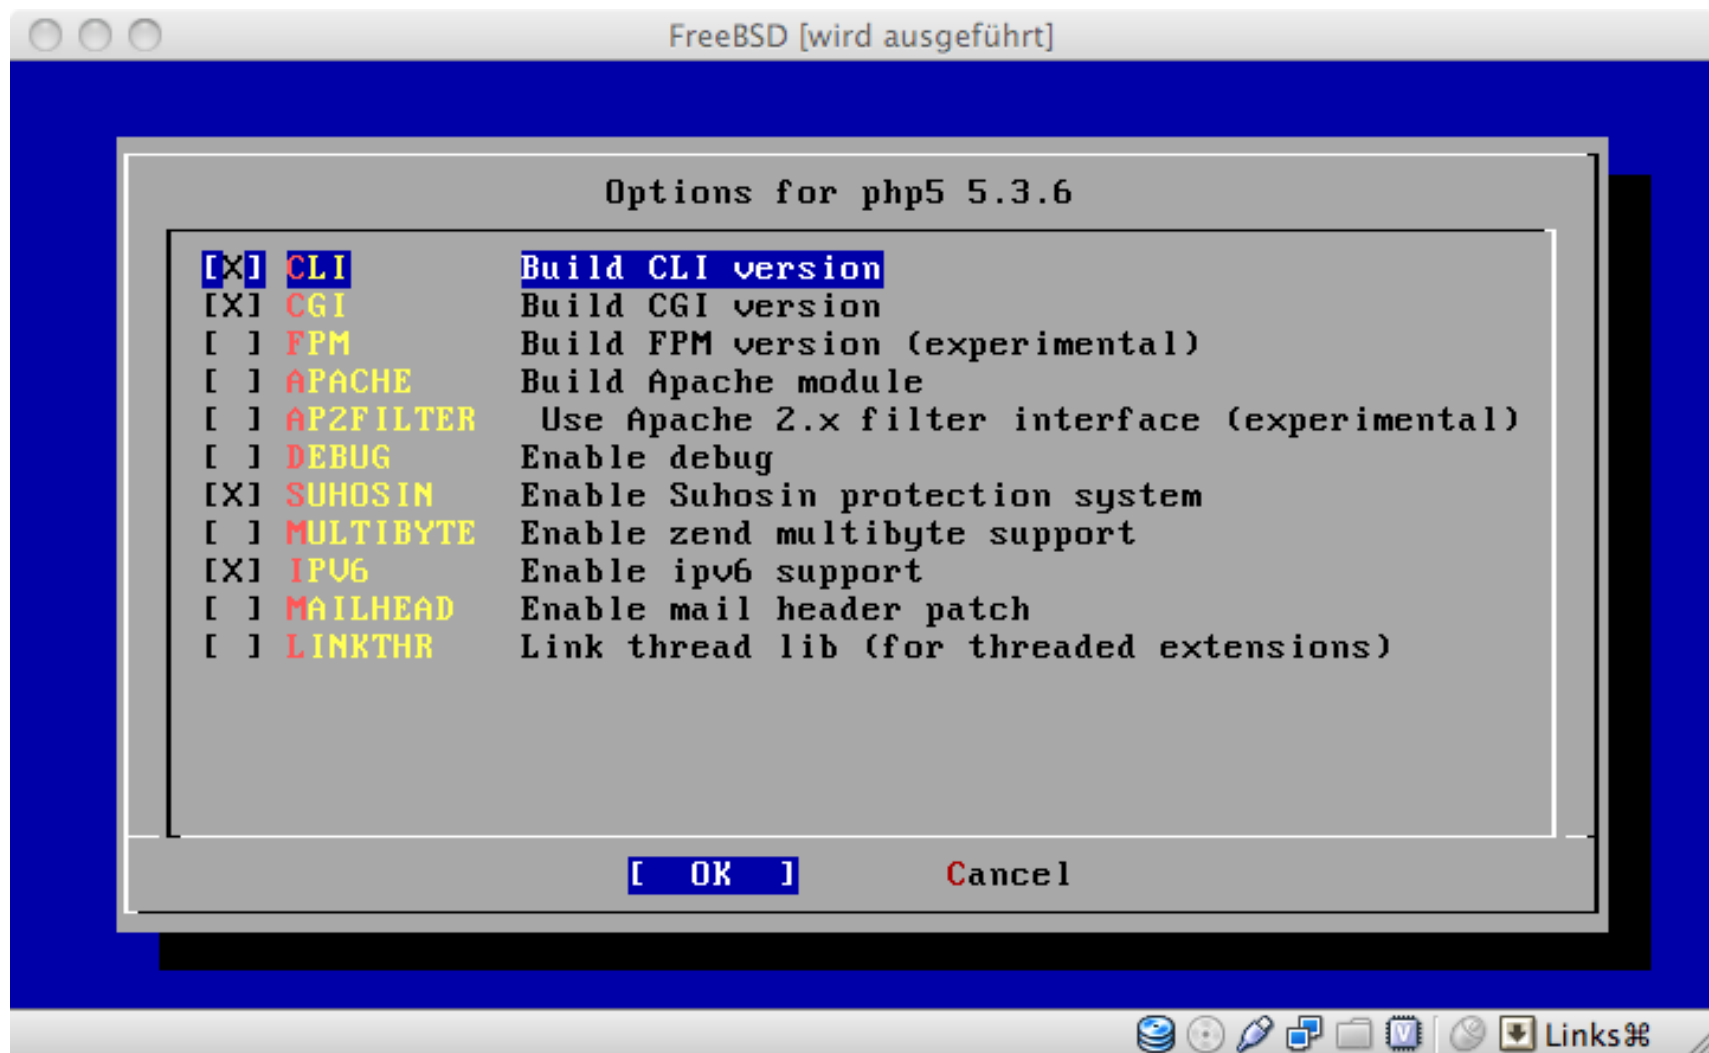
FreeBSD [wird ausgeführt]

Options for php5 5.3.6

| | | |
|---|---|---|
| [X] | CLI | Build CLI version |
| [X] | CGI | Build CGI version |
| [ ] | FPM | Build FPM version (experimental) |
| [ ] | APACHE | Build Apache module |
| [ ] | AP2FILTER | Use Apache 2.x filter interface (experimental) |
| [ ] | DEBUG | Enable debug |
| [X] | SUHOSIN | Enable Suhosin protection system |
| [ ] | MULTIBYTE | Enable zend multibyte support |
| [X] | IPV6 | Enable ipv6 support |
| [ ] | MAILHEAD | Enable mail header patch |
| [ ] | LINKTHR | Link thread lib (for threaded extensions) |

[ OK ] Cancel

Links⌘